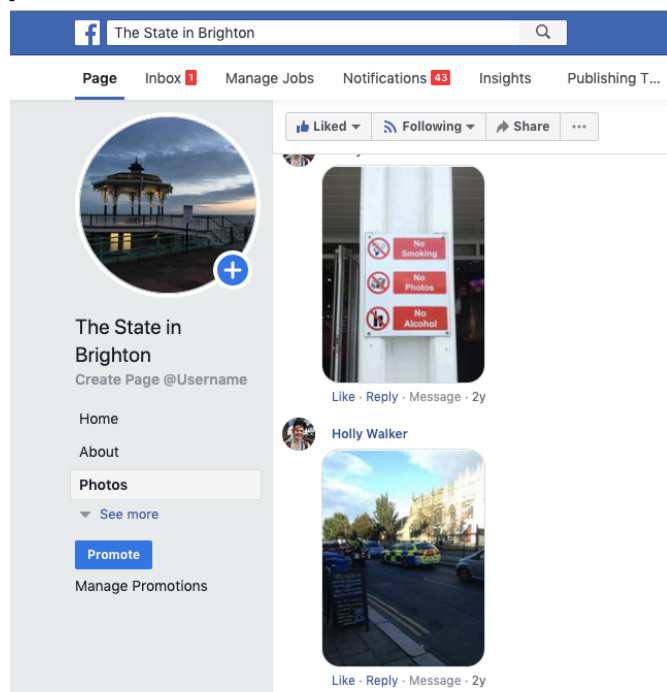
The State in Brighton

Page
Inbox 1
Manage Jobs
Notifications 43
Insights
Publishing T...

Liked
Following
Share
···

The State in Brighton
Create Page @Username

Home
About
Photos
See more
Promote
Manage Promotions

No Smoking
No Photos
No Alcohol

Like · Reply · Message · 2y

Holly Walker

Like · Reply · Message · 2y